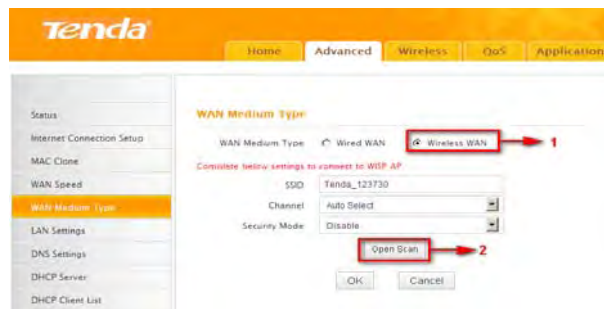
Tenda

Home
Advanced
Wireless
QoS
Application

Status
Internet Connection Setup
MAC Clone
WAN Speed
WAN Medium Type
LAN Settings
DNS Settings
DHCP Server
DHCP Client List

WAN Medium Type

WAN Medium Type
Wired WAN
Wireless WAN
1

Complete below settings to connect to WISP AP

SSID
Tenda_123730

Channel
Auto Select

Security Mode
Disable

Open Scan
2

OK
Cancel